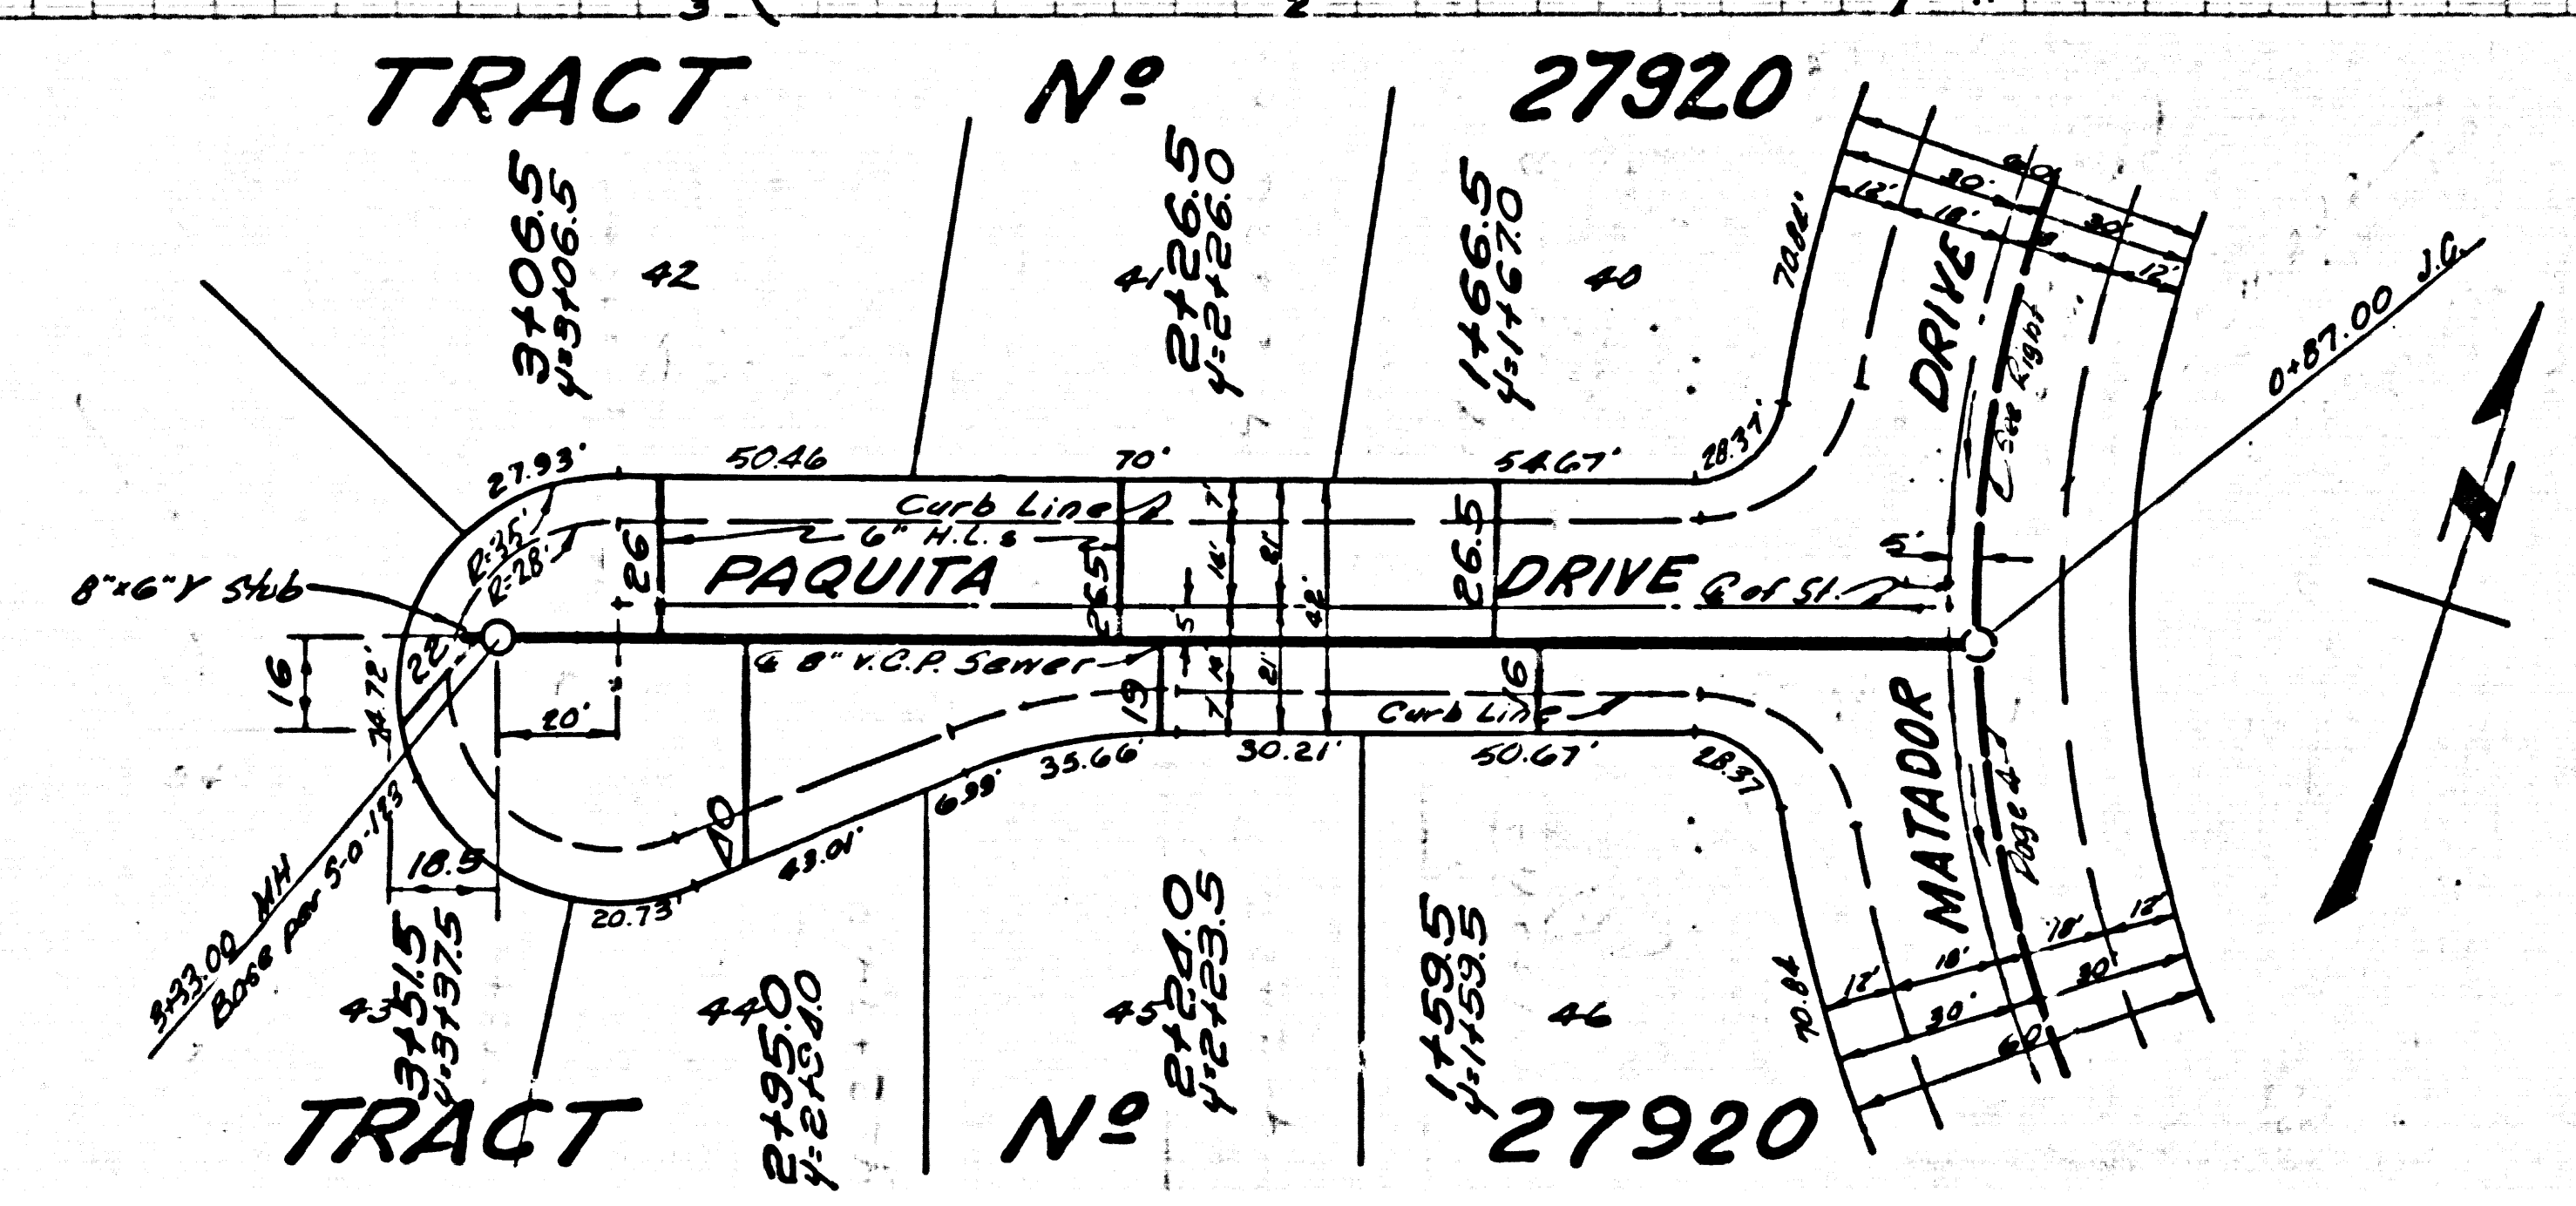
3 2 1

TRACT Nº 27920

3+06.5
Y=3+06.5
42

2+26.5
Y=2+26.0
41

1+66.5
Y=1+67.0
40

70.86'
12' 30' 18' 60 30 12'
DRIVE
See Right
0+87.00 J.C.

27.93' 50.46 70' 54.67' 28.37'
Curb Line
6" H.L.s
R=35'
R=28'
26
PAQUITA
26.5
7' 16' 8' 42' 5
26.5
DRIVE
℄ of St.
5'
8"x6" Y Stub
8" V.C.P. Sewer
16
22
34.72'
20'
19
7 14 21
16
Curb Line
30.21'
50.67'
28.37
35.66'
6.99'
10
43.01'
20.73'
18.5
3+33.00 MH
Base per 5-0-173
MATADOR
Page 4

43 3+51.5
Y=3+37.5

44 2+95.0
Y=2+80.0

45 2+24.0
Y=2+23.5

1+59.5
Y=1+59.5
46

70.84
12' 18' 30' 18' 30' 12' 60

TRACT Nº 27920